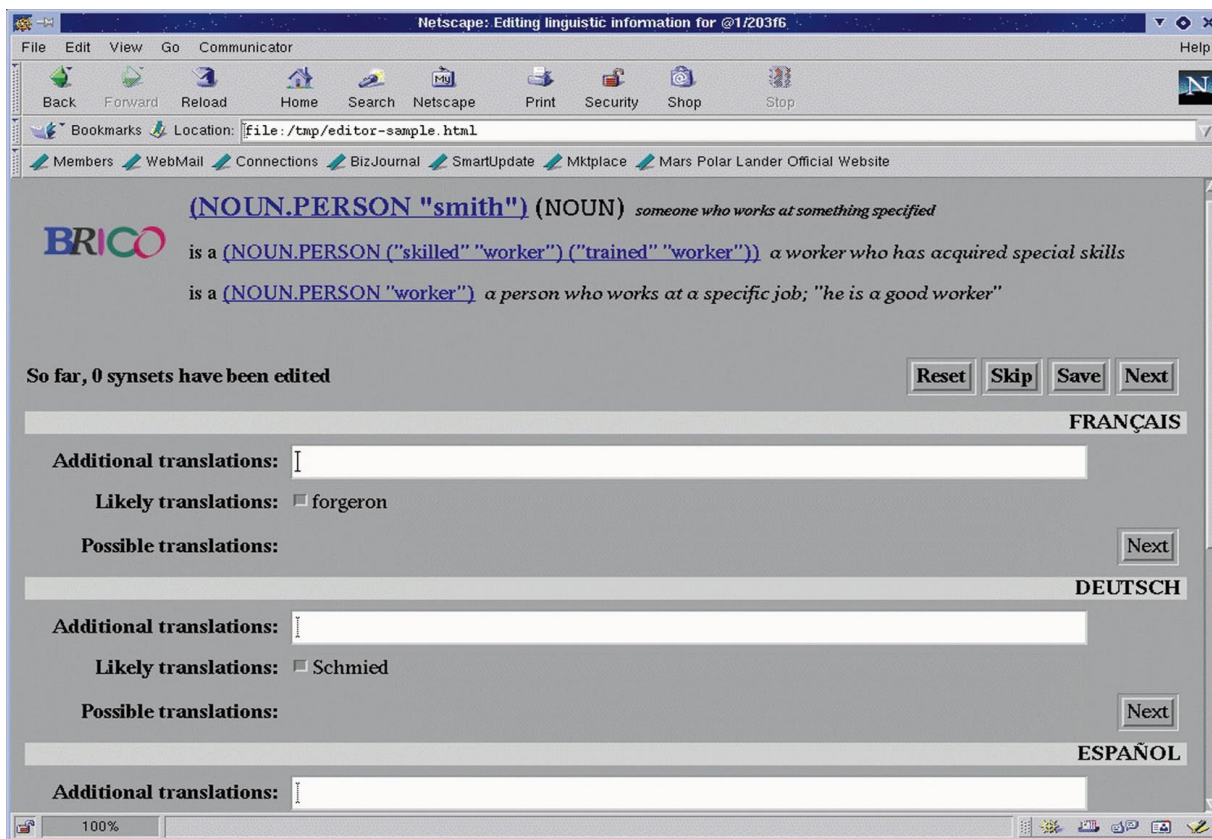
Netscape: Editing linguistic information for @1/203f6

File Edit View Go Communicator Help

Back Forward Reload Home Search Netscape Print Security Shop Stop

Bookmarks Location: file:/tmp/editor-sample.html

Members WebMail Connections BizJournal SmartUpdate Mktplace Mars Polar Lander Official Website

BRICO

(NOUN.PERSON "smith") (NOUN) someone who works at something specified

is a (NOUN.PERSON ("skilled" "worker") ("trained" "worker")) a worker who has acquired special skills

is a (NOUN.PERSON "worker") a person who works at a specific job; "he is a good worker"

So far, 0 synsets have been edited

Reset Skip Save Next

FRANÇAIS

Additional translations:

Likely translations: forgeron

Possible translations:

Next

DEUTSCH

Additional translations:

Likely translations: Schmied

Possible translations:

Next

ESPAÑOL

Additional translations:

100%